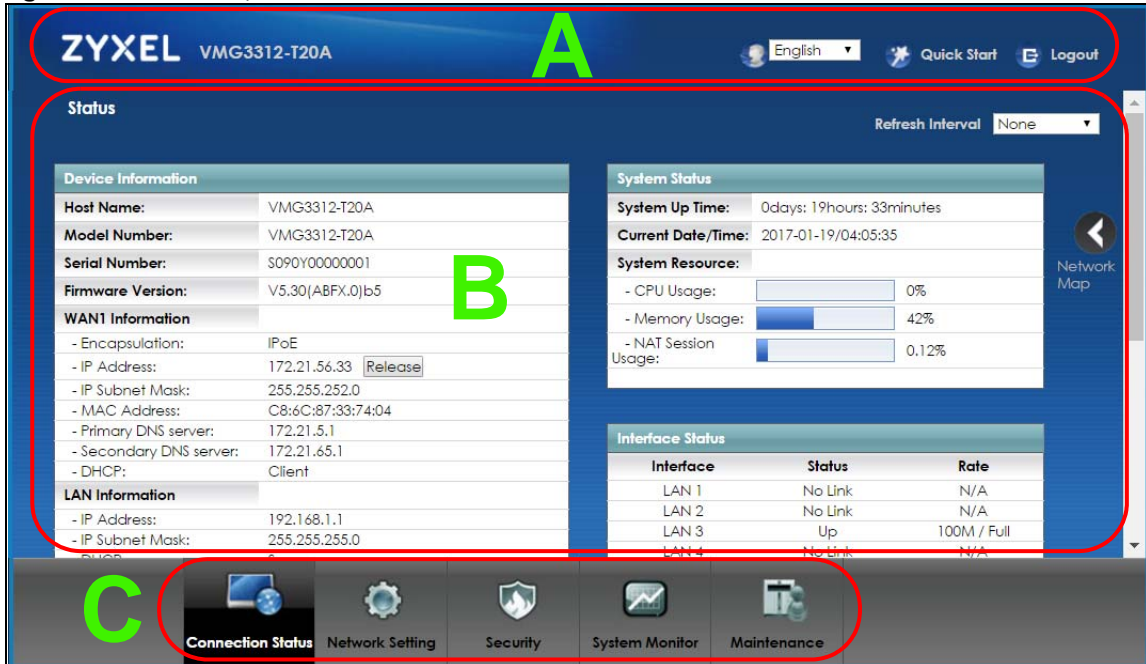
ZYXEL VMG3312-T20A

A

English

Quick Start

Logout

Status

Refresh Interval None

| Device Information | |
|---|---|
| Host Name: | VMG3312-T20A |
| Model Number: | VMG3312-T20A |
| Serial Number: | S090Y00000001 |
| Firmware Version: | V5.30(ABFX.0)b5 |
| WAN1 Information | |
| - Encapsulation: | IPoE |
| - IP Address: | 172.21.56.33 Release |
| - IP Subnet Mask: | 255.255.252.0 |
| - MAC Address: | C8:6C:87:33:74:04 |
| - Primary DNS server: | 172.21.5.1 |
| - Secondary DNS server: | 172.21.65.1 |
| - DHCP: | Client |
| LAN Information | |
| - IP Address: | 192.168.1.1 |
| - IP Subnet Mask: | 255.255.255.0 |

B

| System Status | |
|---|---|
| System Up Time: | 0days: 19hours: 33minutes |
| Current Date/Time: | 2017-01-19/04:05:35 |
| System Resource: | |
| - CPU Usage: | 0% |
| - Memory Usage: | 42% |
| - NAT Session Usage: | 0.12% |

Network Map

Interface Status

| Interface | Status | Rate |
|---|---|---|
| LAN 1 | No Link | N/A |
| LAN 2 | No Link | N/A |
| LAN 3 | Up | 100M / Full |
| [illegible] | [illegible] | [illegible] |

C

Connection Status Network Setting Security System Monitor Maintenance